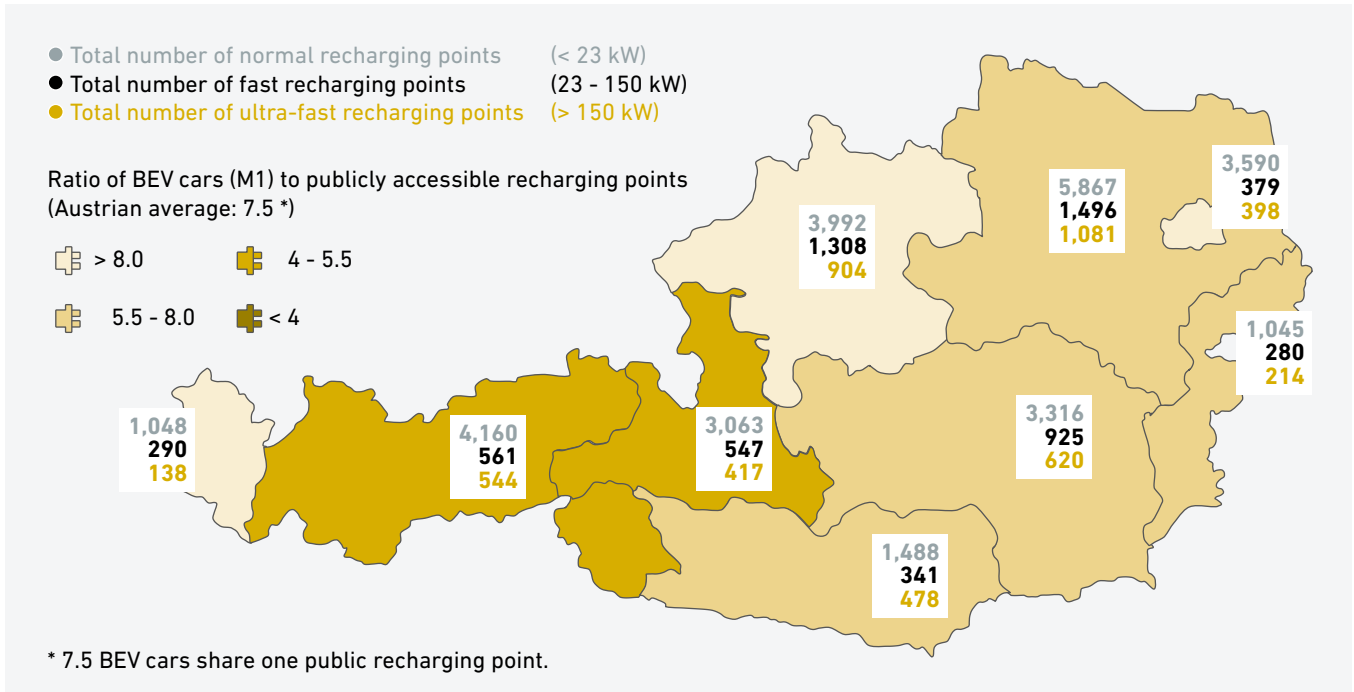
Total number of normal recharging points (< 23 kW)
Total number of fast recharging points (23 - 150 kW)
Total number of ultra-fast recharging points (> 150 kW)

Ratio of BEV cars (M1) to publicly accessible recharging points (Austrian average: 7.5 *)

> 8.0
4 - 5.5
5.5 - 8.0
< 4

3,992
1,308
904

5,867
1,496
1,081

3,590
379
398

1,045
280
214

1,048
290
138

4,160
561
544

3,063
547
417

3,316
925
620

1,488
341
478

* 7.5 BEV cars share one public recharging point.